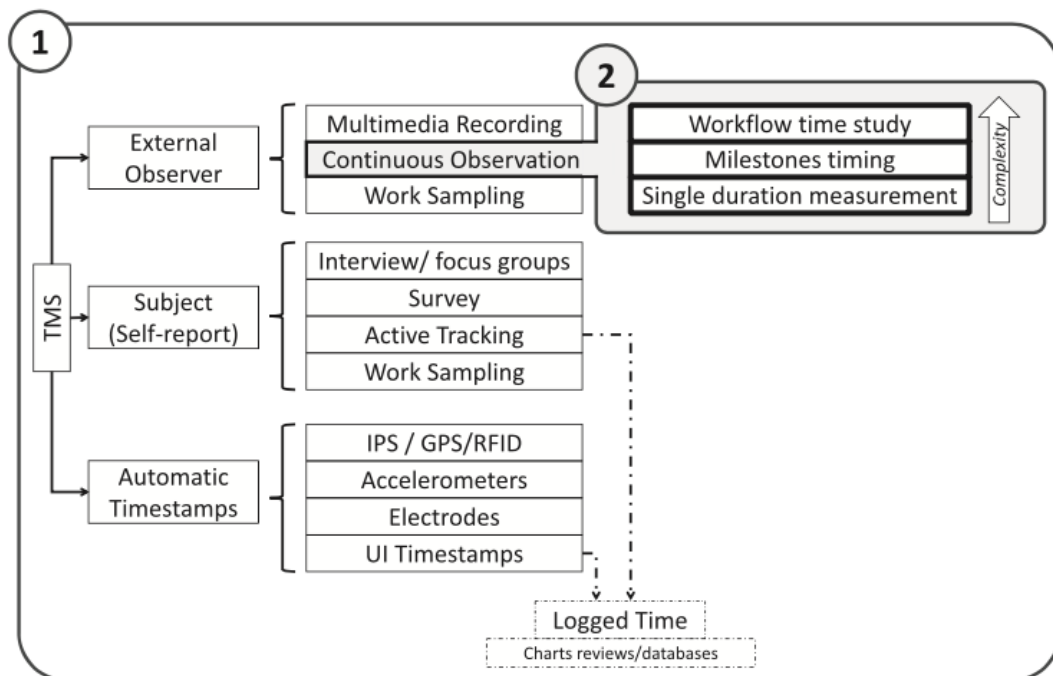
1

2

Workflow time study
Milestones timing
Single duration measurement

Complexity

TMS

External Observer

Multimedia Recording
Continuous Observation
Work Sampling

Subject (Self-report)

Interview/ focus groups
Survey
Active Tracking
Work Sampling

Automatic Timestamps

IPS / GPS/RFID
Accelerometers
Electrodes
UI Timestamps

Logged Time
Charts reviews/databases